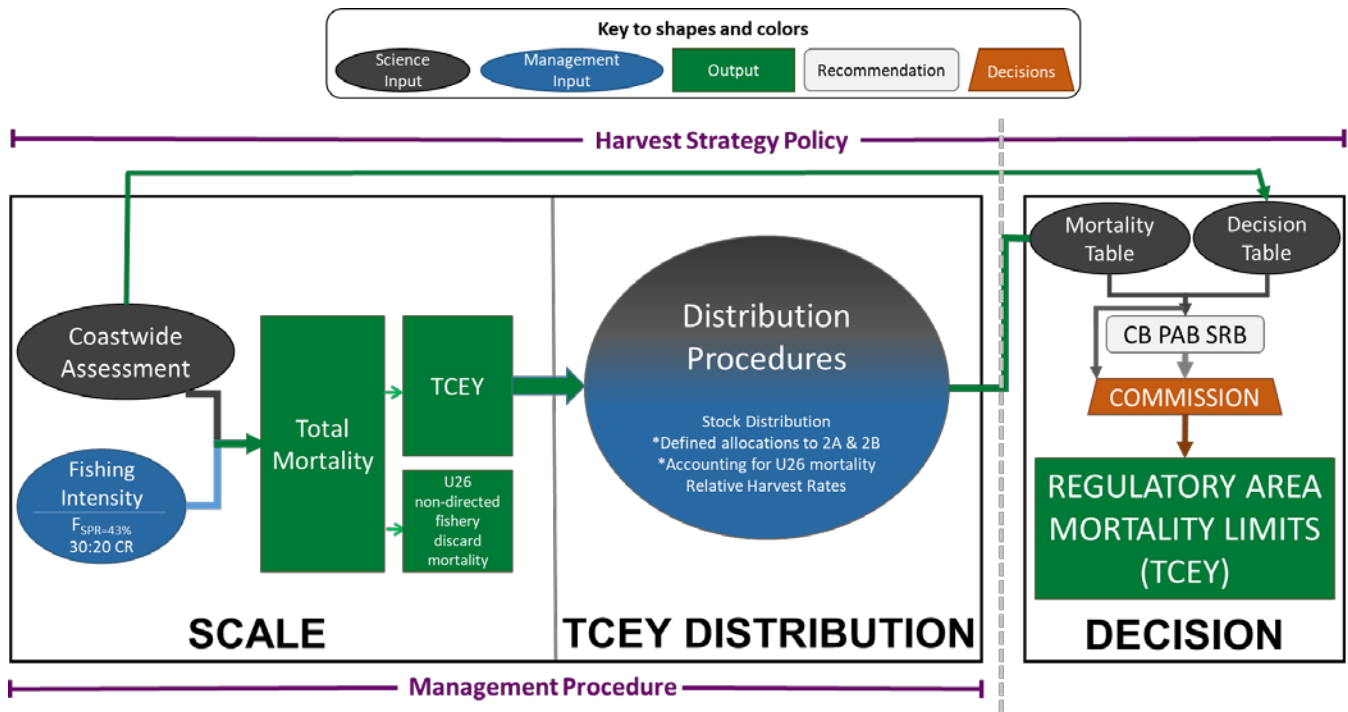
Key to shapes and colors

Science Input

Management Input

Output

Recommendation

Decisions

Harvest Strategy Policy

Coastwide Assessment

Fishing Intensity

$F_{SPR=43\%}$
30:20 CR

Total Mortality

TCEY

U26 non-directed fishery discard mortality

Distribution Procedures

Stock Distribution
*Defined allocations to 2A & 2B
*Accounting for U26 mortality
Relative Harvest Rates

Mortality Table

Decision Table

CB PAB SRB

COMMISSION

REGULATORY AREA MORTALITY LIMITS (TCEY)

SCALE

TCEY DISTRIBUTION

DECISION

Management Procedure